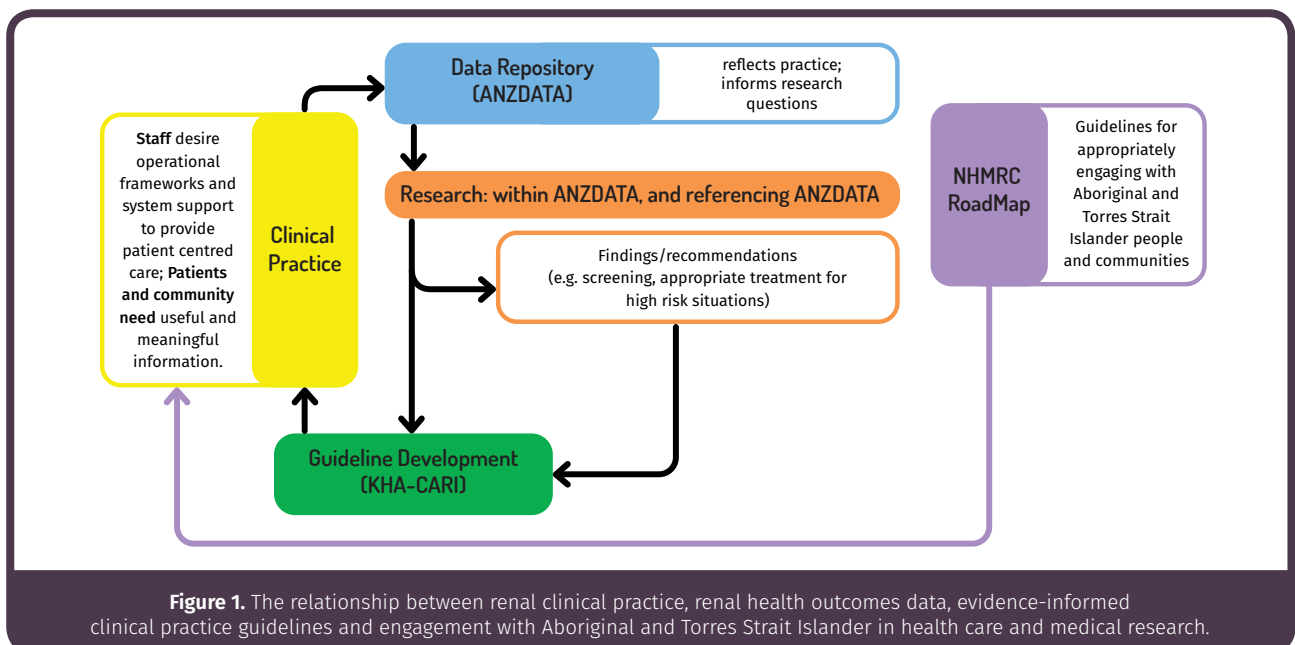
Data Repository (ANZDATA)

reflects practice; informs research questions

Staff desire operational frameworks and system support to provide patient centred care; Patients and community need useful and meaningful information.

Clinical Practice

Research: within ANZDATA, and referencing ANZDATA

Findings/recommendations (e.g. screening, appropriate treatment for high risk situations)

NHMRC RoadMap

Guidelines for appropriately engaging with Aboriginal and Torres Strait Islander people and communities

Guideline Development (KHA-CARI)

Figure 1. The relationship between renal clinical practice, renal health outcomes data, evidence-informed clinical practice guidelines and engagement with Aboriginal and Torres Strait Islander in health care and medical research.